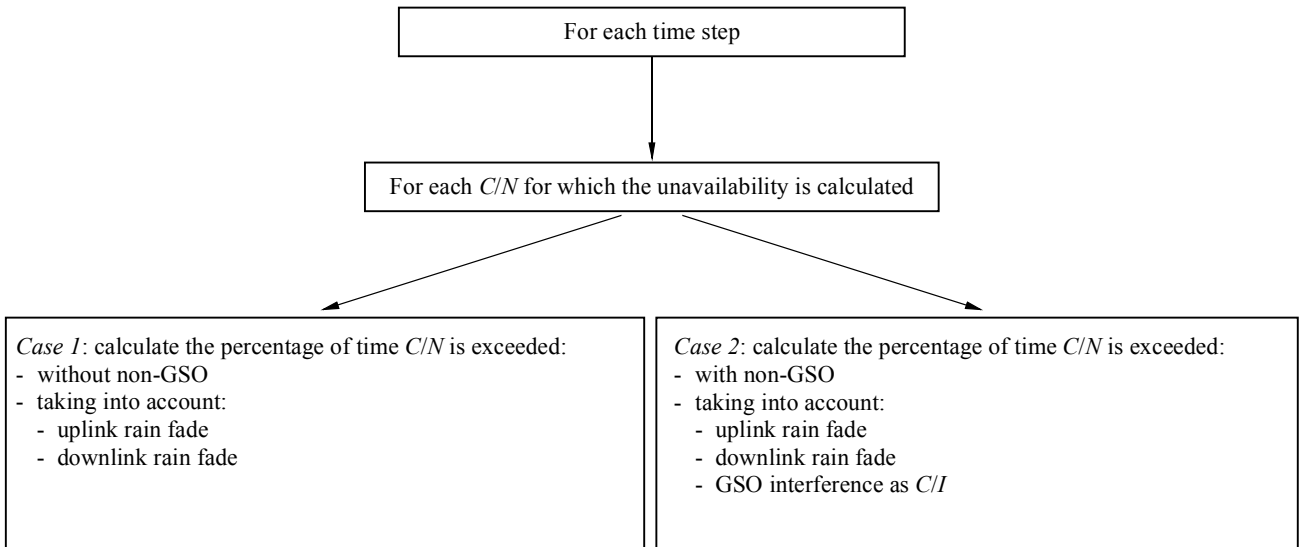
For each time step

For each C/N for which the unavailability is calculated

Case 1: calculate the percentage of time C/N is exceeded:
- without non-GSO
- taking into account:
  - uplink rain fade
  - downlink rain fade

Case 2: calculate the percentage of time C/N is exceeded:
- with non-GSO
- taking into account:
  - uplink rain fade
  - downlink rain fade
  - GSO interference as C/I